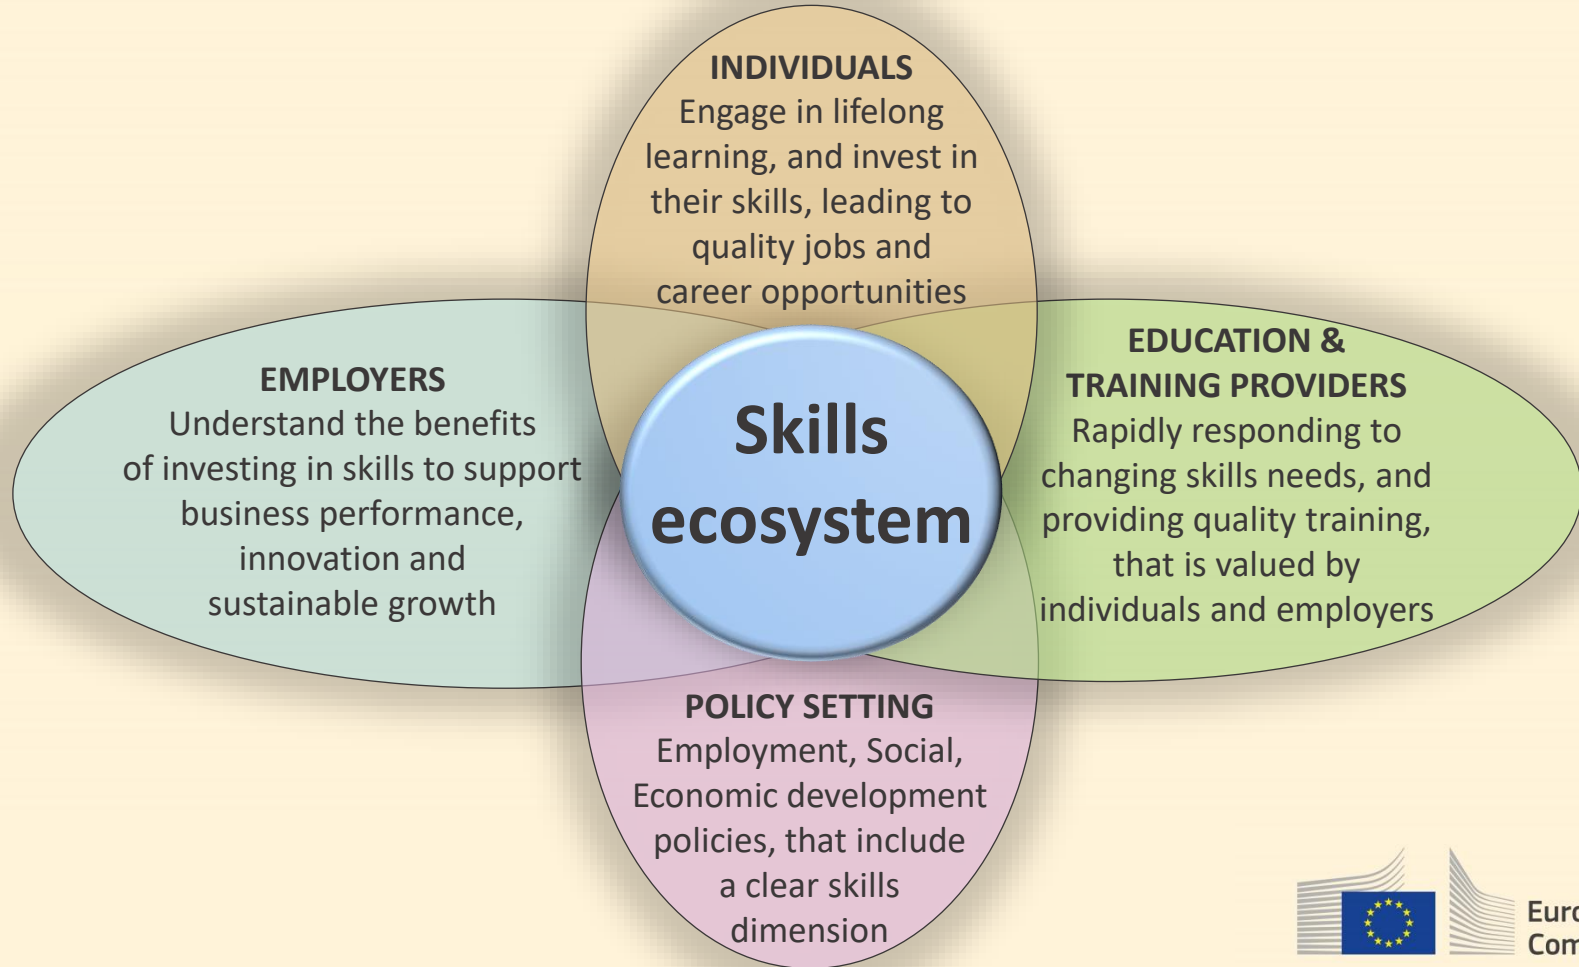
INDIVIDUALS
Engage in lifelong learning, and invest in their skills, leading to quality jobs and career opportunities

EMPLOYERS
Understand the benefits of investing in skills to support business performance, innovation and sustainable growth

Skills ecosystem

EDUCATION & TRAINING PROVIDERS
Rapidly responding to changing skills needs, and providing quality training, that is valued by individuals and employers

POLICY SETTING
Employment, Social, Economic development policies, that include a clear skills dimension

Euro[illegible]
Com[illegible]